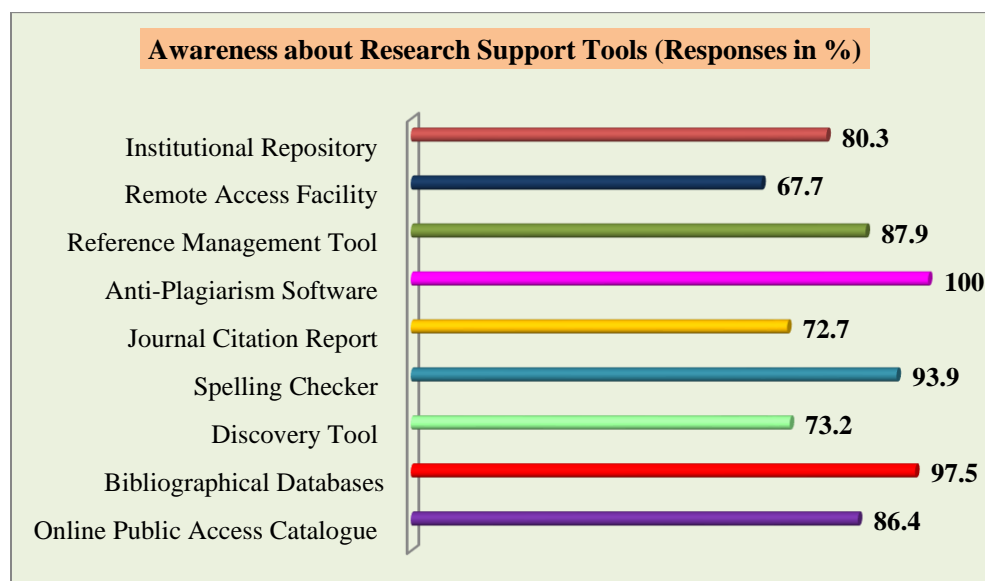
Awareness about Research Support Tools (Responses in %)

Institutional Repository 80.3
Remote Access Facility 67.7
Reference Management Tool 87.9
Anti-Plagiarism Software 100
Journal Citation Report 72.7
Spelling Checker 93.9
Discovery Tool 73.2
Bibliographical Databases 97.5
Online Public Access Catalogue 86.4